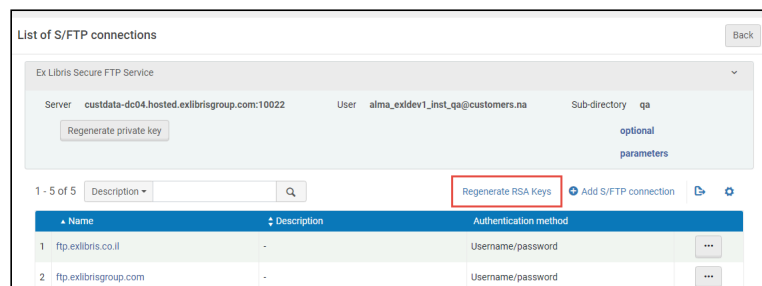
List of S/FTP connections

Back

Ex Libris Secure FTP Service

Server custdata-dc04.hosted.exlibrisgroup.com:10022 User alma_exldev1_inst_qa@customers.na Sub-directory qa

Regenerate private key

optional parameters

1 - 5 of 5 Description

Regenerate RSA Keys

Add S/FTP connection

| | ▲ Name | ⇕ Description | Authentication method | |
|---|---|---|---|---|
| 1 | ftp.exlibris.co.il | - | Username/password | ••• |
| 2 | ftp.exlibrisgroup.com | - | Username/password | ••• |